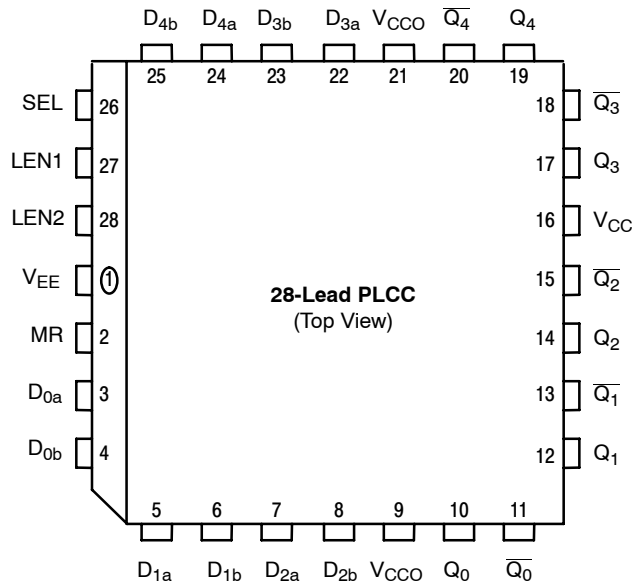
$D_{4b}$ $D_{4a}$ $D_{3b}$ $D_{3a}$ $V_{CCO}$ $\overline{Q_4}$ $Q_4$

25 24 23 22 21 20 19

SEL 26
LEN1 27
LEN2 28
$V_{EE}$ 1
MR 2
$D_{0a}$ 3
$D_{0b}$ 4

18 $\overline{Q_3}$
17 $Q_3$
16 $V_{CC}$
15 $\overline{Q_2}$
14 $Q_2$
13 $\overline{Q_1}$
12 $Q_1$

**28-Lead PLCC**
(Top View)

5 6 7 8 9 10 11

$D_{1a}$ $D_{1b}$ $D_{2a}$ $D_{2b}$ $V_{CCO}$ $Q_0$ $\overline{Q_0}$